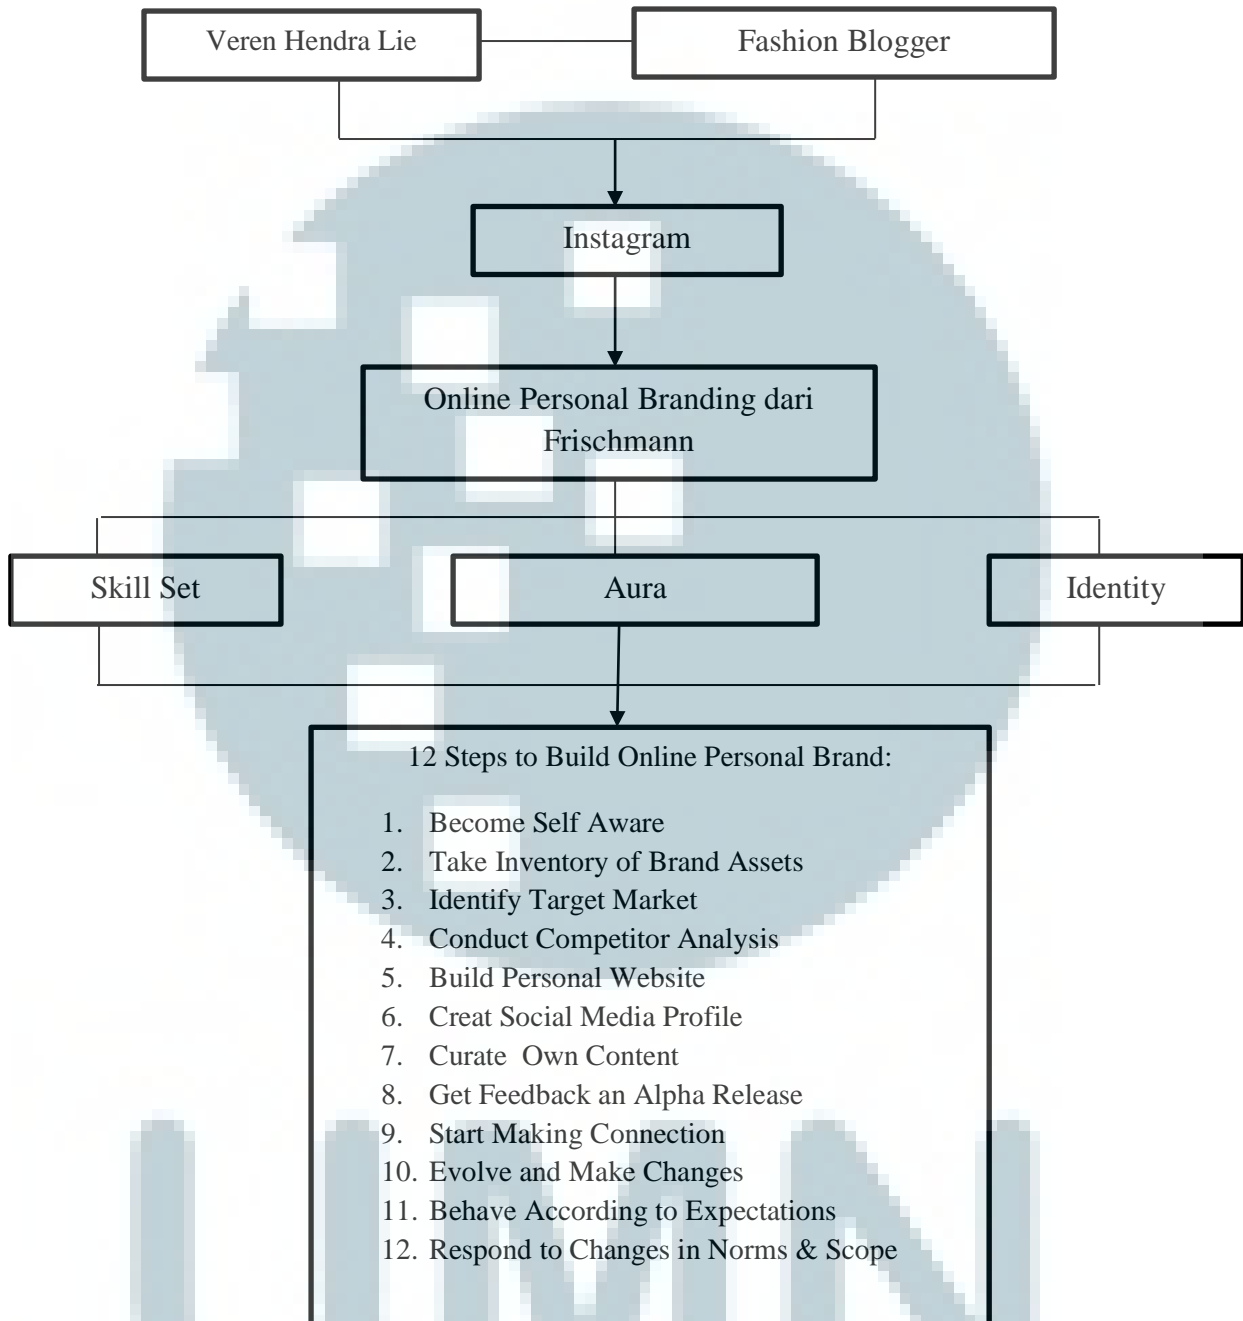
Veren Hendra Lie

Fashion Blogger

Instagram

Online Personal Branding dari Frischmann

Skill Set

Aura

Identity

12 Steps to Build Online Personal Brand:

1. Become Self Aware
2. Take Inventory of Brand Assets
3. Identify Target Market
4. Conduct Competitor Analysis
5. Build Personal Website
6. Creat Social Media Profile
7. Curate Own Content
8. Get Feedback an Alpha Release
9. Start Making Connection
10. Evolve and Make Changes
11. Behave According to Expectations
12. Respond to Changes in Norms & Scope